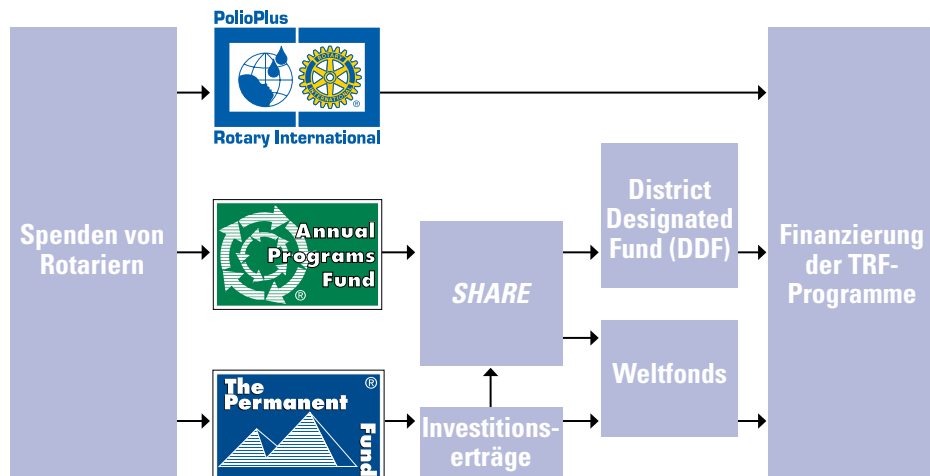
Spenden von Rotariern

PolioPlus

Rotary International

Annual Programs Fund ®

The Permanent Fund ®

SHARE

Investitionserträge

District Designated Fund (DDF)

Weltfonds

Finanzierung der TRF-Programme